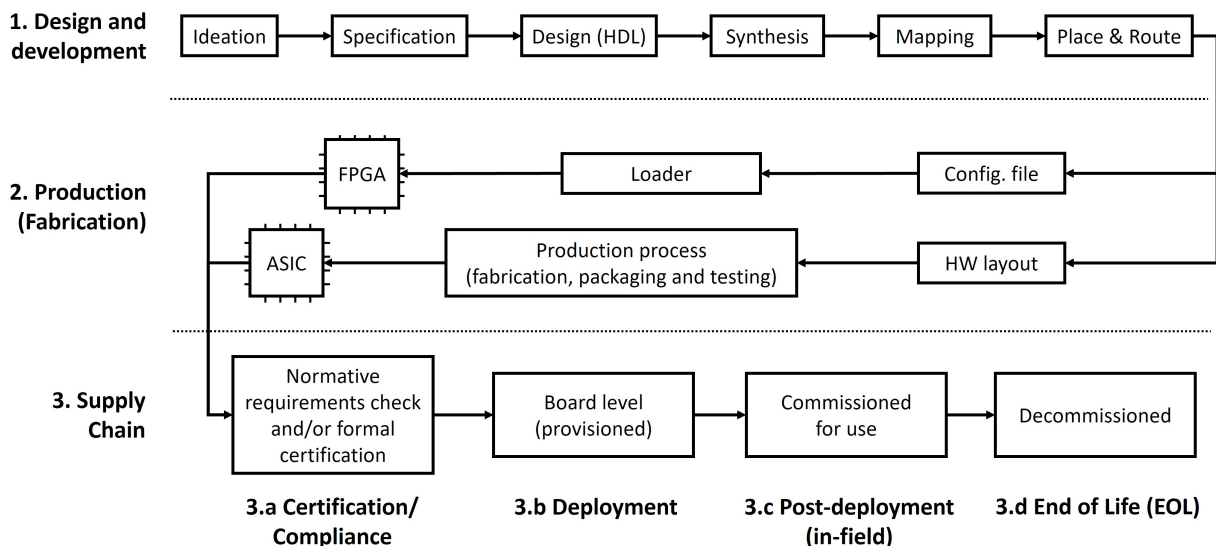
1. Design and development

Ideation

Specification

Design (HDL)

Synthesis

Mapping

Place & Route

2. Production (Fabrication)

FPGA

Loader

Config. file

ASIC

Production process (fabrication, packaging and testing)

HW layout

3. Supply Chain

Normative requirements check and/or formal certification

Board level (provisioned)

Commissioned for use

Decommissioned

3.a Certification/ Compliance

3.b Deployment

3.c Post-deployment (in-field)

3.d End of Life (EOL)